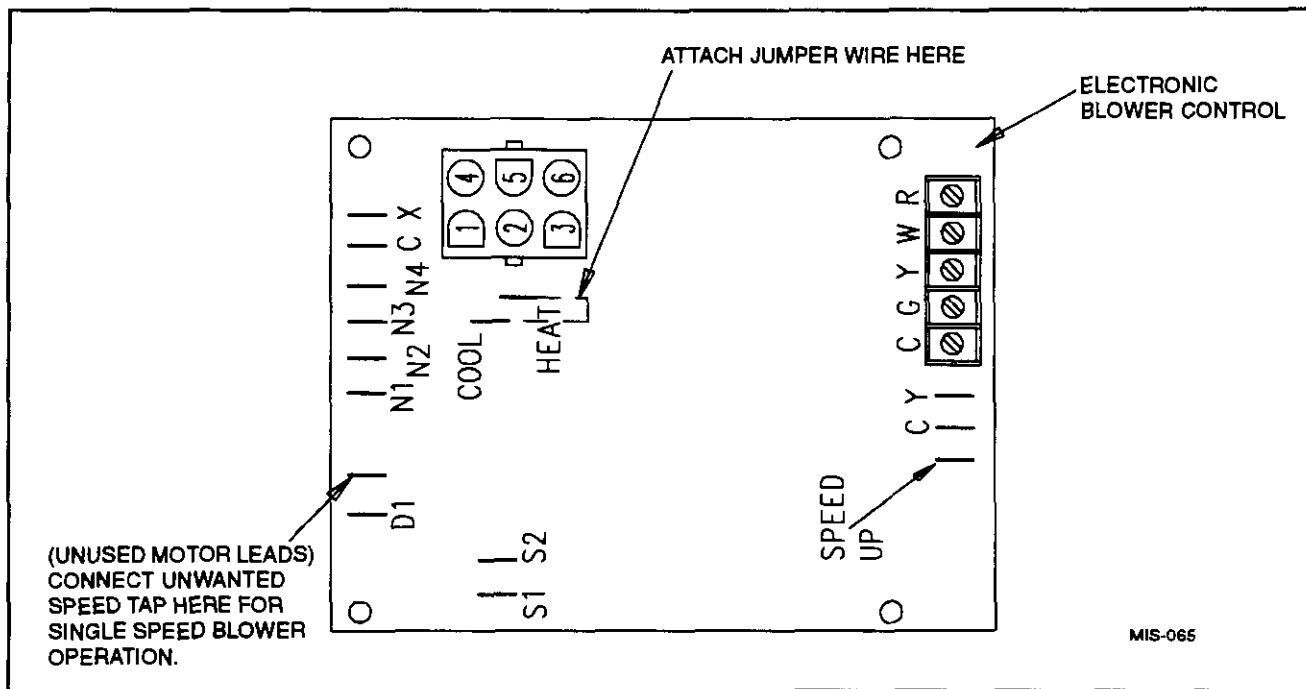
ATTACH JUMPER WIRE HERE

ELECTRONIC BLOWER CONTROL

4 5 6
1 2 3

C X
N4
N3
N2
N1

COOL
HEAT

R
W
Y
G
C

C Y

D1

SPEED UP

S2
S1

(UNUSED MOTOR LEADS) CONNECT UNWANTED SPEED TAP HERE FOR SINGLE SPEED BLOWER OPERATION.

MIS-065